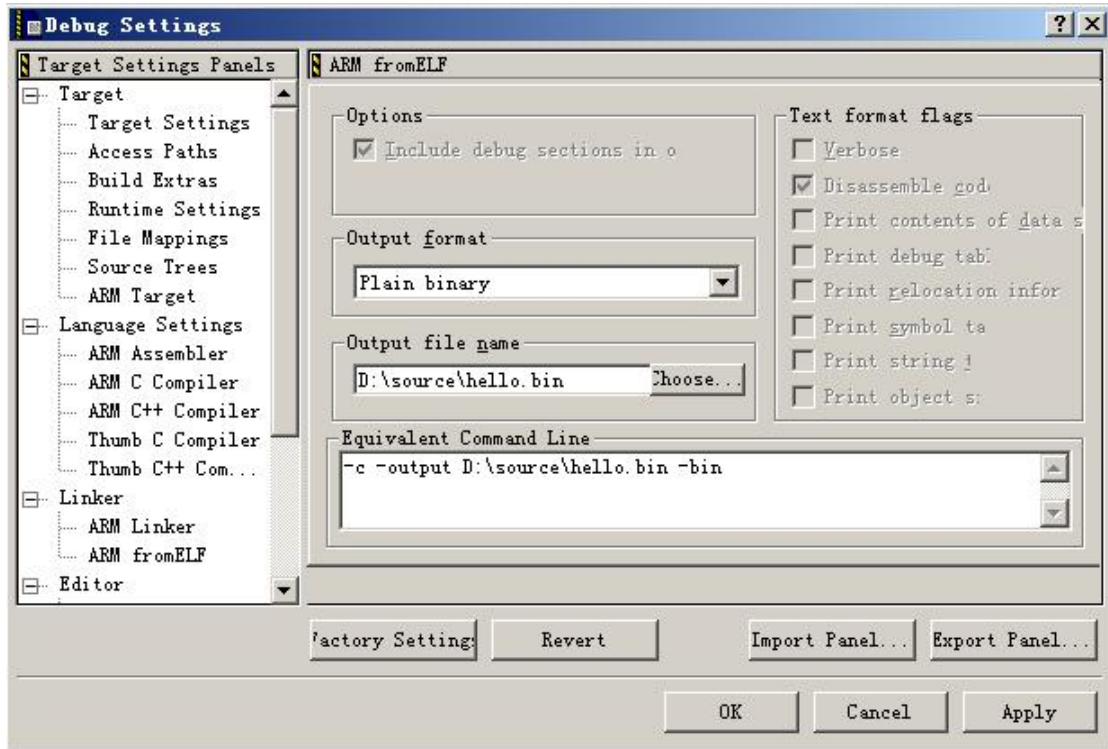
Debug Settings

?

Target Settings Panels

Target
Target Settings
Access Paths
Build Extras
Runtime Settings
File Mappings
Source Trees
ARM Target
Language Settings
ARM Assembler
ARM C Compiler
ARM C++ Compiler
Thumb C Compiler
Thumb C++ Com...
Linker
ARM Linker
ARM fromELF
Editor

ARM fromELF

Options
Include debug sections in o

Output format
Plain binary

Output file name
D:\source\hello.bin
Choose...

Text format flags
Verbose
Disassemble cod
Print contents of data s
Print debug tab
Print relocation infor
Print symbol ta
Print string
Print object s

Equivalent Command Line
-c -output D:\source\hello.bin -bin

'actory Setting

Revert

Import Panel...

Export Panel...

OK

Cancel

Apply